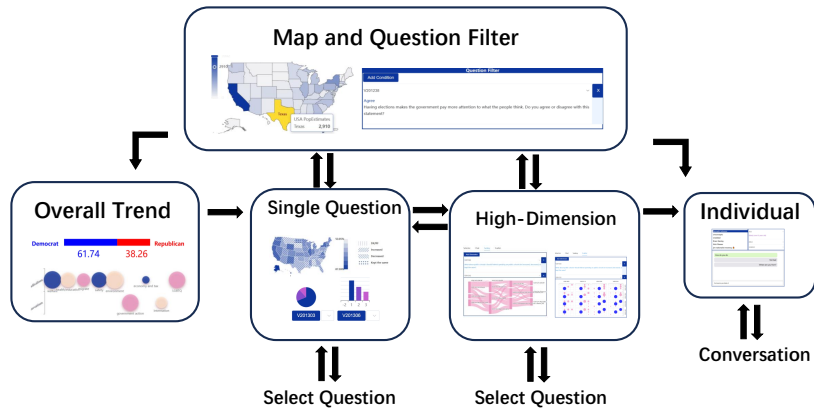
Map and Question Filter

Question Filter

Add Condition

V201236

Agree

Having elections makes the government pay more attention to what the people think. Do you agree or disagree with this statement?

USA PopEstimate

Texas 2,990

Texas

Overall Trend

Democrat

Republican

61.74

38.26

Single Question

V201203

V201308

High-Dimension

Individual

Conversation

Select Question

Select Question